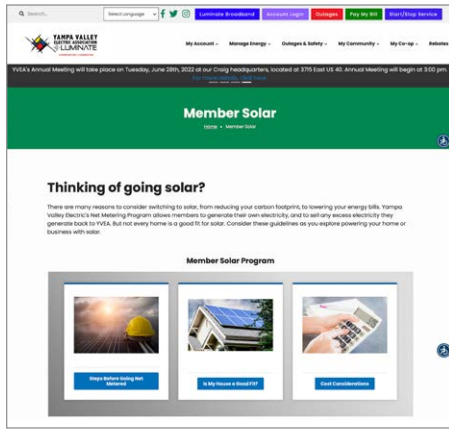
Search... Select Language f Luminate Broadband Account Login Outages Pay My Bill Start/Stop Service

YAMPA VALLEY ELECTRIC ASSOCIATION LUMINATE

My Account Manage Energy Outages & Safety My Community My Co-op Rebates

YVEA's Annual Meeting will take place on Tuesday, June 28th, 2022 at our Craig headquarters, located at 3715 East US 40. Annual Meeting will begin at 3:00 pm. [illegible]

Member Solar

Home • Member Solar

Thinking of going solar?

There are many reasons to consider switching to solar, from reducing your carbon footprint, to lowering your energy bills. Yampa Valley Electric's Net Metering Program allows members to generate their own electricity, and to sell any excess electricity they generate back to YVEA. But not every home is a good fit for solar. Consider these guidelines as you explore powering your home or business with solar.

Member Solar Program

Steps Before Going Net Metered

Is My House a Good Fit?

Cost Considerations